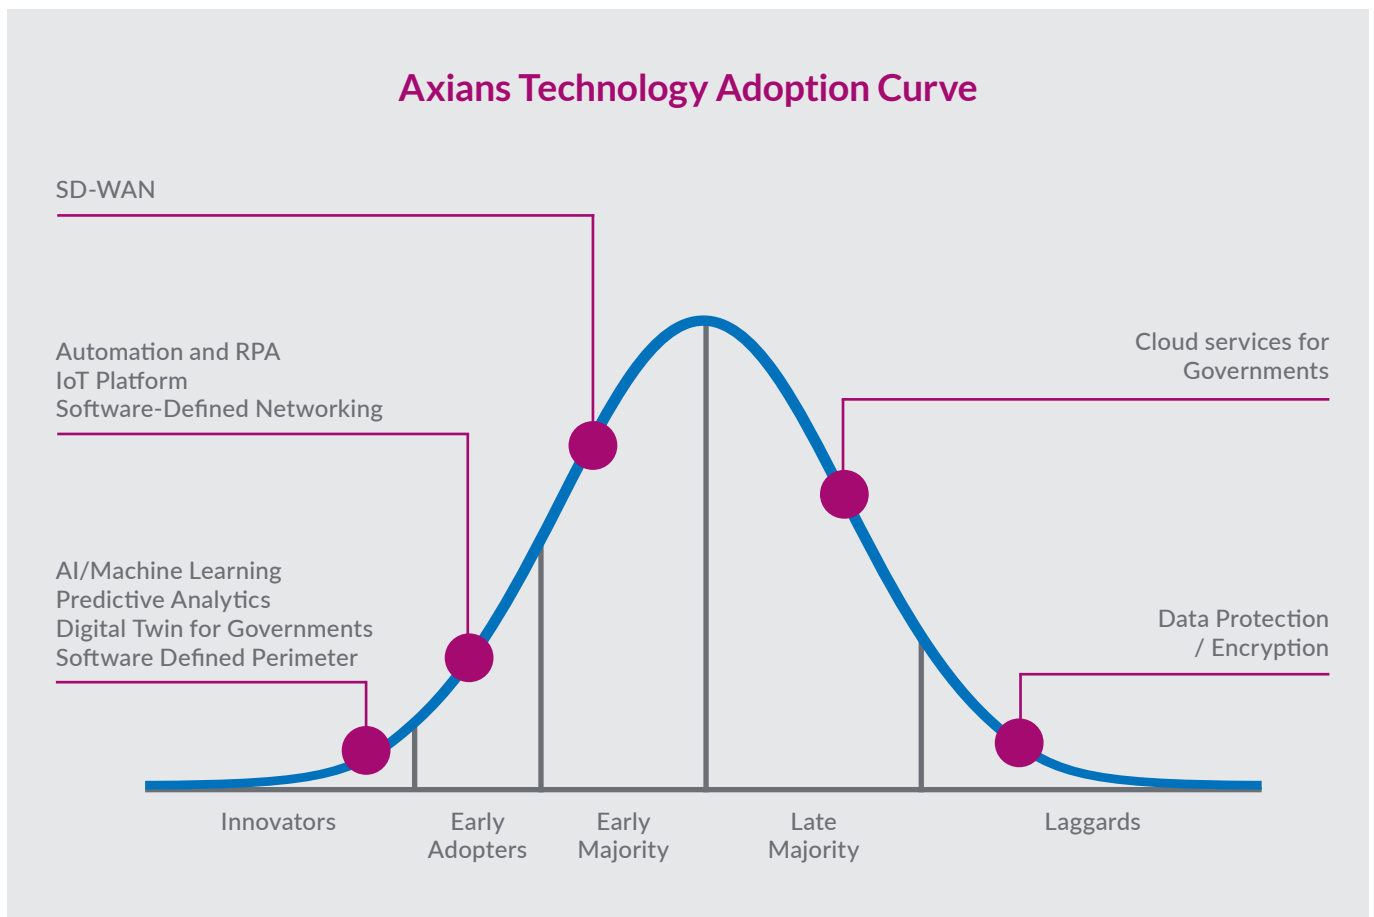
Axians Technology Adoption Curve

SD-WAN

Automation and RPA
IoT Platform
Software-Defined Networking

AI/Machine Learning
Predictive Analytics
Digital Twin for Governments
Software Defined Perimeter

Cloud services for Governments

Data Protection / Encryption

Innovators

Early Adopters

Early Majority

Late Majority

Laggards